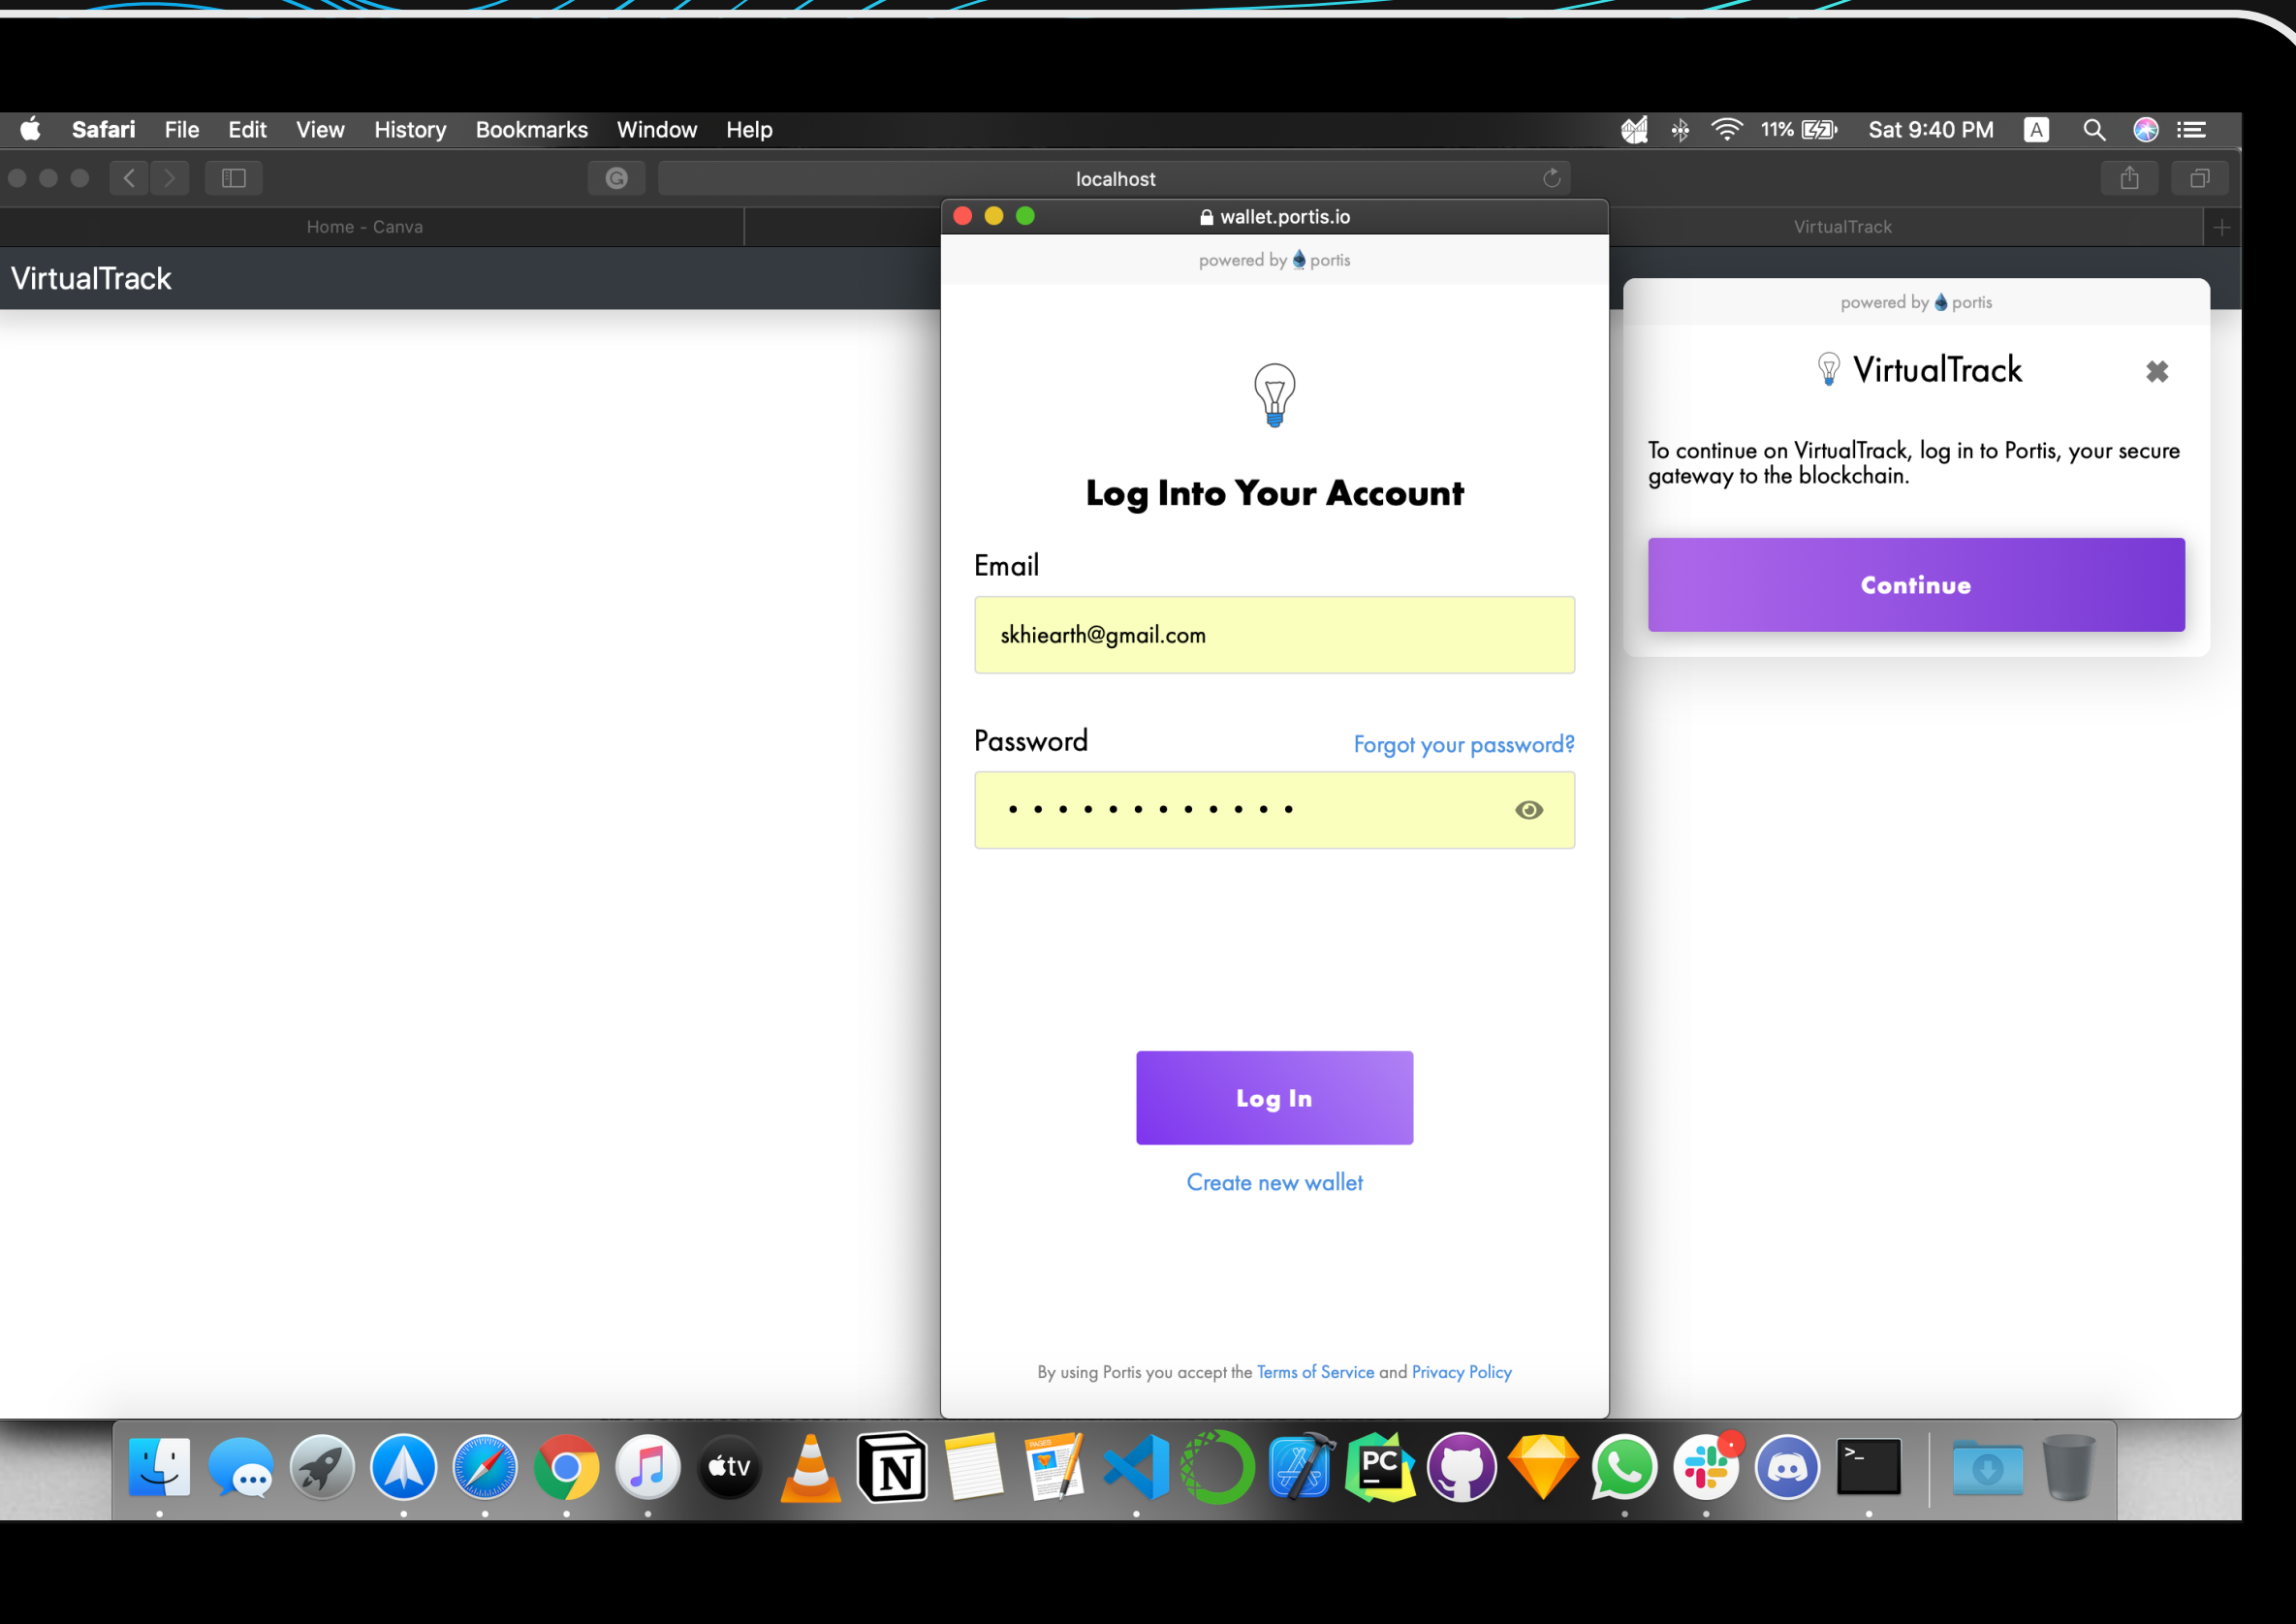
Safari File Edit View History Bookmarks Window Help

11% Sat 9:40 PM

localhost

Home - Canva

VirtualTrack

VirtualTrack

wallet.portis.io

powered by portis

Log Into Your Account

Email

skhiearth@gmail.com

Password

Forgot your password?

•••••••••••••

Log In

Create new wallet

By using Portis you accept the Terms of Service and Privacy Policy

powered by portis

VirtualTrack

To continue on VirtualTrack, log in to Portis, your secure gateway to the blockchain.

Continue